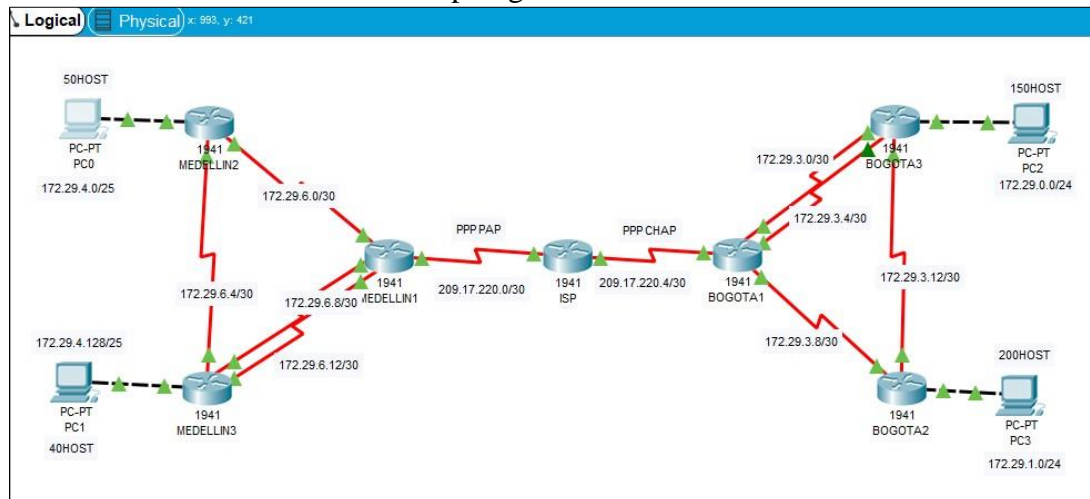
Logical Physical x: 993, y: 421

50HOST

PC-PT
PC0

172.29.4.0/25

1941
MEDELLIN2

172.29.6.0/30

172.29.6.4/30

172.29.6.8/30

172.29.6.12/30

1941
MEDELLIN1

172.29.4.128/25

PC-PT
PC1

40HOST

1941
MEDELLIN3

PPP PAP

209.17.220.0/30

1941
ISP

PPP CHAP

209.17.220.4/30

1941
BOGOTA1

172.29.3.0/30

172.29.3.4/30

1941
BOGOTA3

150HOST

PC-PT
PC2

172.29.0.0/24

172.29.3.12/30

172.29.3.8/30

1941
BOGOTA2

200HOST

PC-PT
PC3

172.29.1.0/24